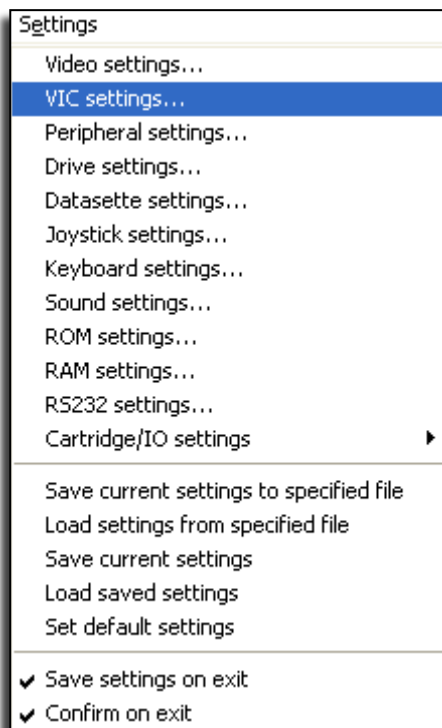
Settings

Video settings...
VIC settings...
Peripheral settings...
Drive settings...
Datasette settings...
Joystick settings...
Keyboard settings...
Sound settings...
ROM settings...
RAM settings...
RS232 settings...
Cartridge/IO settings

Save current settings to specified file
Load settings from specified file
Save current settings
Load saved settings
Set default settings

✔ Save settings on exit
✔ Confirm on exit